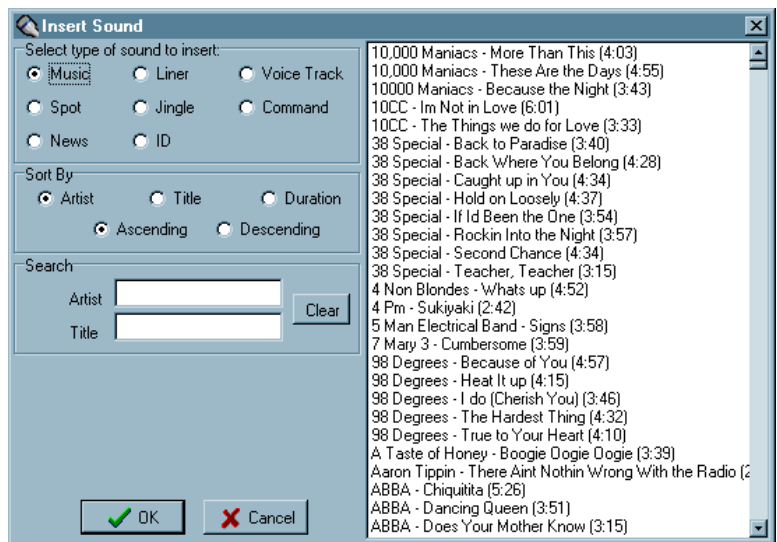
Insert Sound

Select type of sound to insert:
Music
Liner
Voice Track
Spot
Jingle
Command
News
ID

Sort By
Artist
Title
Duration
Ascending
Descending

Search
Artist
Title
Clear

OK
Cancel

10,000 Maniacs - More Than This (4:03)
10,000 Maniacs - These Are the Days (4:55)
10000 Maniacs - Because the Night (3:43)
10CC - Im Not in Love (6:01)
10CC - The Things we do for Love (3:33)
38 Special - Back to Paradise (3:40)
38 Special - Back Where You Belong (4:28)
38 Special - Caught up in You (4:34)
38 Special - Hold on Loosely (4:37)
38 Special - If Id Been the One (3:54)
38 Special - Rockin Into the Night (3:57)
38 Special - Second Chance (4:34)
38 Special - Teacher, Teacher (3:15)
4 Non Blondes - Whats up (4:52)
4 Pm - Sukiyaki (2:42)
5 Man Electrical Band - Signs (3:58)
7 Mary 3 - Cumbersome (3:59)
98 Degrees - Because of You (4:57)
98 Degrees - Heat It up (4:15)
98 Degrees - I do (Cherish You) (3:46)
98 Degrees - The Hardest Thing (4:32)
98 Degrees - True to Your Heart (4:10)
A Taste of Honey - Boogie Oogie Oogie (3:39)
Aaron Tippin - There Aint Nothin Wrong With the Radio (2
ABBA - Chiquitita (5:26)
ABBA - Dancing Queen (3:51)
ABBA - Does Your Mother Know (3:15)